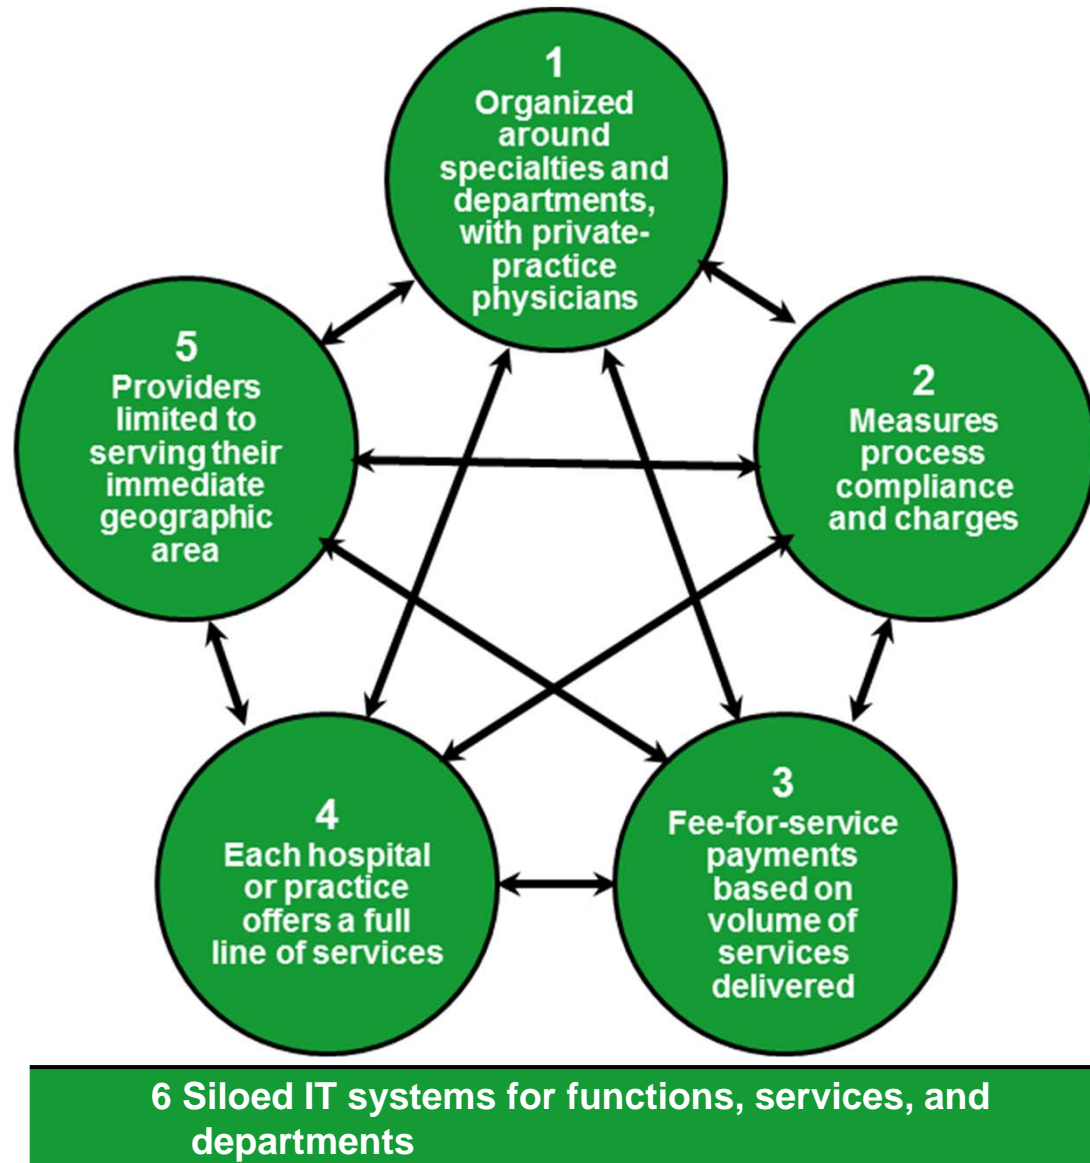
1
Organized around specialties and departments, with private-practice physicians

5
Providers limited to serving their immediate geographic area

2
Measures process compliance and charges

4
Each hospital or practice offers a full line of services

3
Fee-for-service payments based on volume of services delivered

6 Siloed IT systems for functions, services, and departments